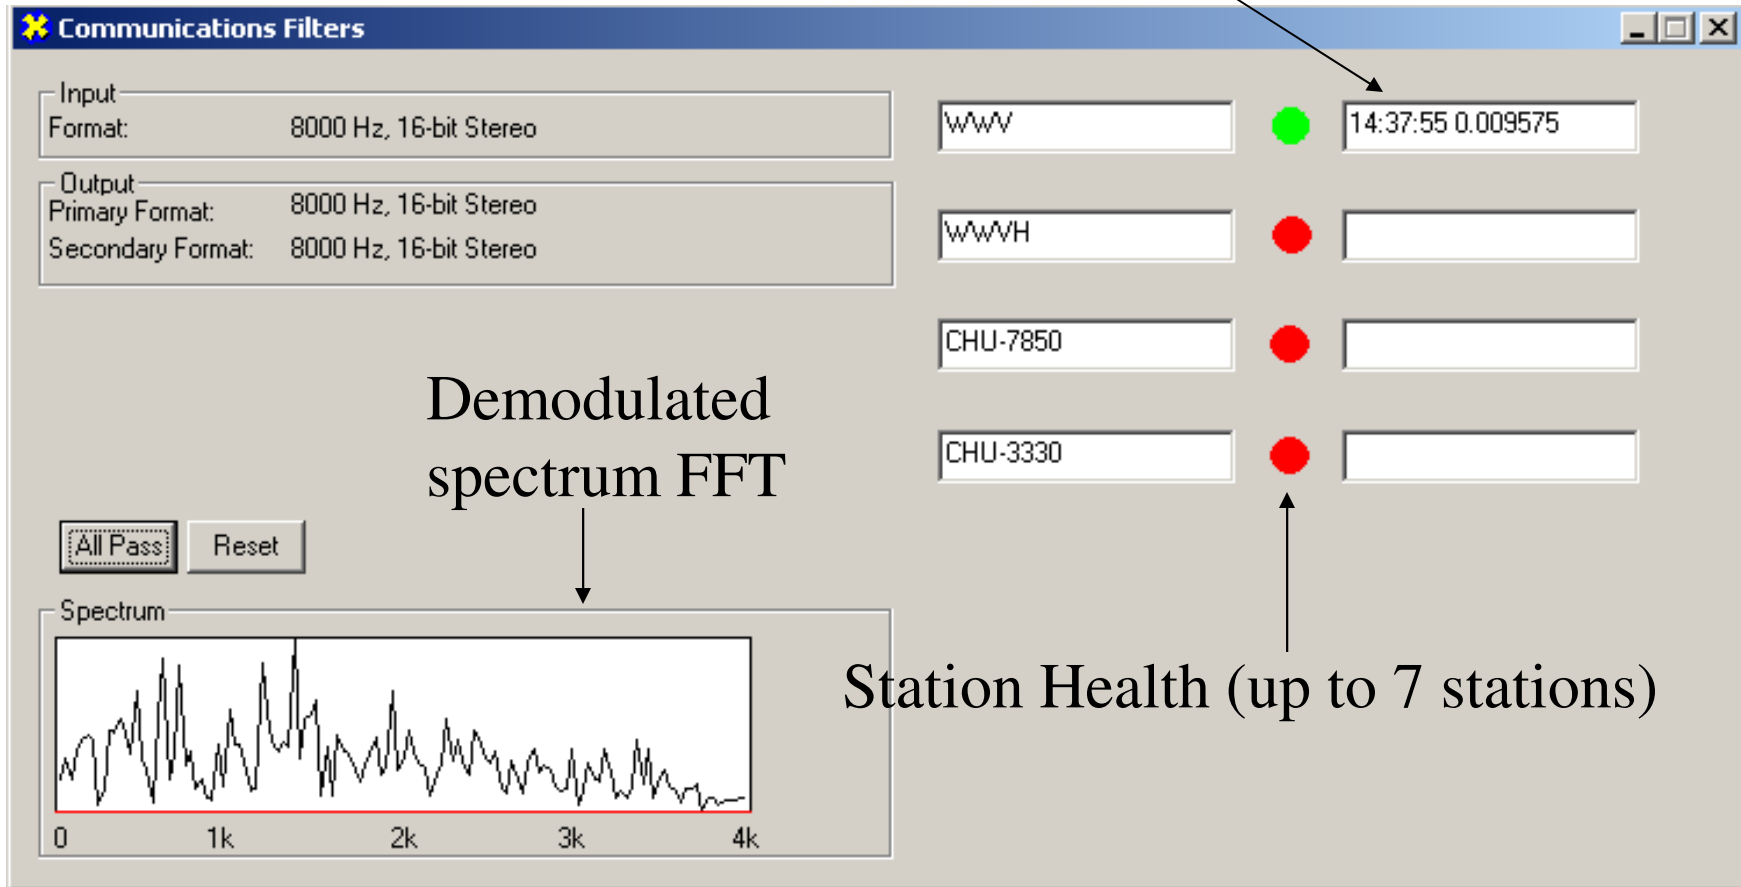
Communications Filters

Input
Format: 8000 Hz, 16-bit Stereo

Output
Primary Format: 8000 Hz, 16-bit Stereo
Secondary Format: 8000 Hz, 16-bit Stereo

WWV
14:37:55 0.009575

WWVH

CHU-7850

CHU-3330

Demodulated spectrum FFT

All Pass
Reset

Spectrum

0
1k
2k
3k
4k

Station Health (up to 7 stations)